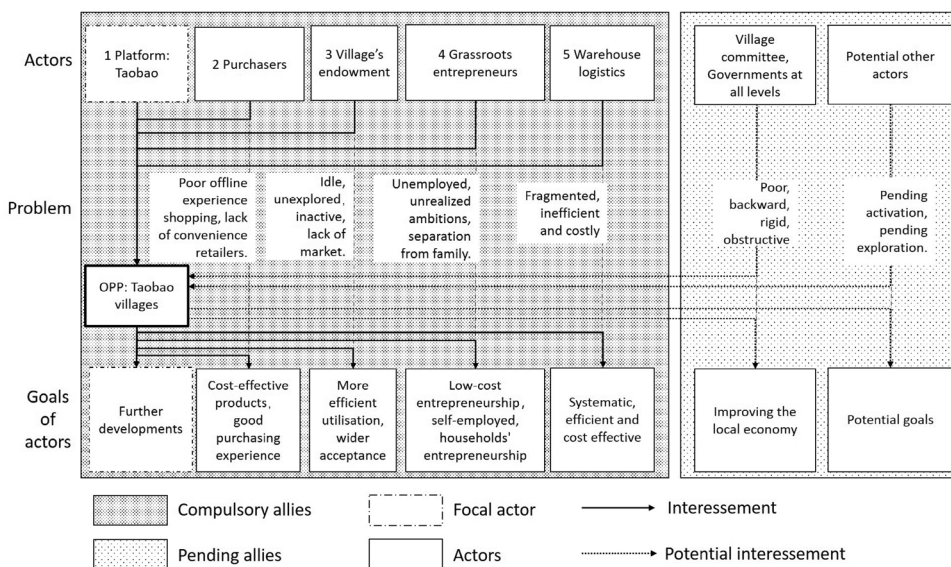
Actors

1 Platform: Taobao

2 Purchasers

3 Village's endowment

4 Grassroots entrepreneurs

5 Warehouse logistics

Village committee, Governments at all levels

Potential other actors

Problem

Poor offline experience shopping, lack of convenience retailers.

Idle, unexplored, inactive, lack of market.

Unemployed, unrealized ambitions, separation from family.

Fragmented, inefficient and costly

Poor, backward, rigid, obstructive

Pending activation, pending exploration.

OPP: Taobao villages

Goals of actors

Further developments

Cost-effective products, good purchasing experience

More efficient utilisation, wider acceptance

Low-cost entrepreneurship, self-employed, households' entrepreneurship

Systematic, efficient and cost effective

Improving the local economy

Potential goals

Compulsory allies

Focal actor

Interessement

Pending allies

Actors

Potential interessement